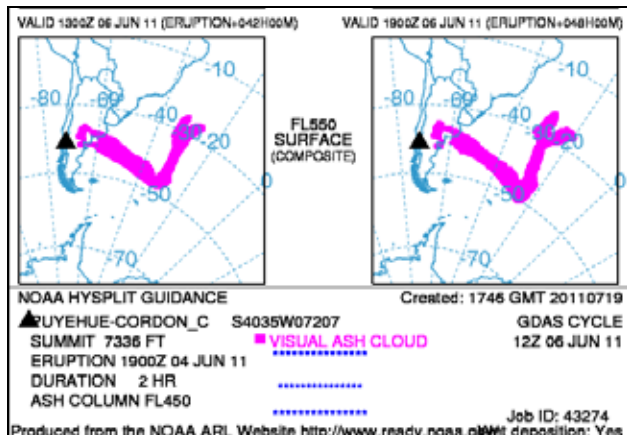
VALID 1300Z 06 JUN 11 (ERUPTION+042H00M)

-10
-80
-60
-40
-20
-30
-50
0
-70

VALID 1900Z 06 JUN 11 (ERUPTION+048H00M)

-10
-80
-60
-40
-20
-30
-50
0
-70

FL550
SURFACE
(COMPOSITE)

NOAA HYSPLIT GUIDANCE

Created: 1746 GMT 20110719

PUYEHUE-CORDON_C S4035W07207
SUMMIT 7336 FT
ERUPTION 1900Z 04 JUN 11
DURATION 2 HR
ASH COLUMN FL450

VISUAL ASH CLOUD

GDAS CYCLE
12Z 06 JUN 11

Job ID: 43274

Produced from the NOAA ARL Website http://www.ready.noaa.g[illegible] deposition: Yes